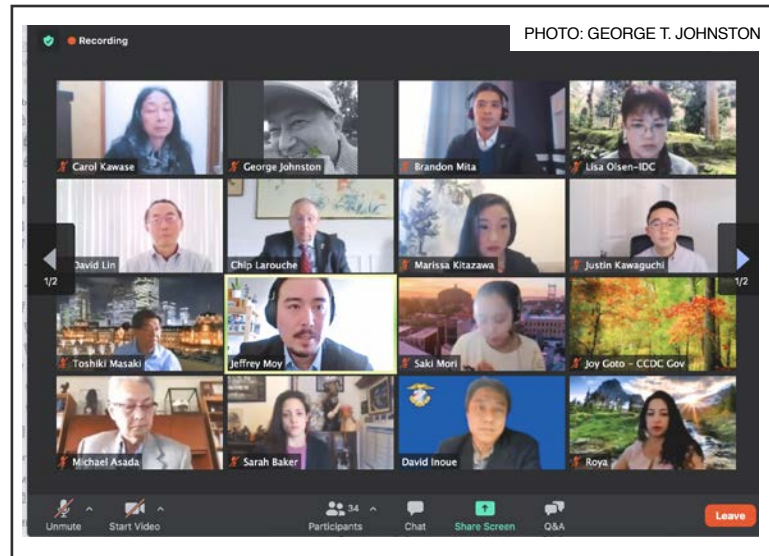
PHOTO: GEORGE T. JOHNSTON

Recording

Carol Kawase
George Johnston
Brandon Mita
Lisa Olsen-IDC
David Lin
Chip Larouche
Marissa Kitazawa
Justin Kawaguchi
Toshiki Masaki
Jeffrey Moy
Saki Mori
Joy Goto - CCDC Gov
Michael Asada
Sarah Baker
David Inoue
Roya

1/2
1/2

Unmute
Start Video
34
Participants
Chat
Share Screen
Q&A
Leave